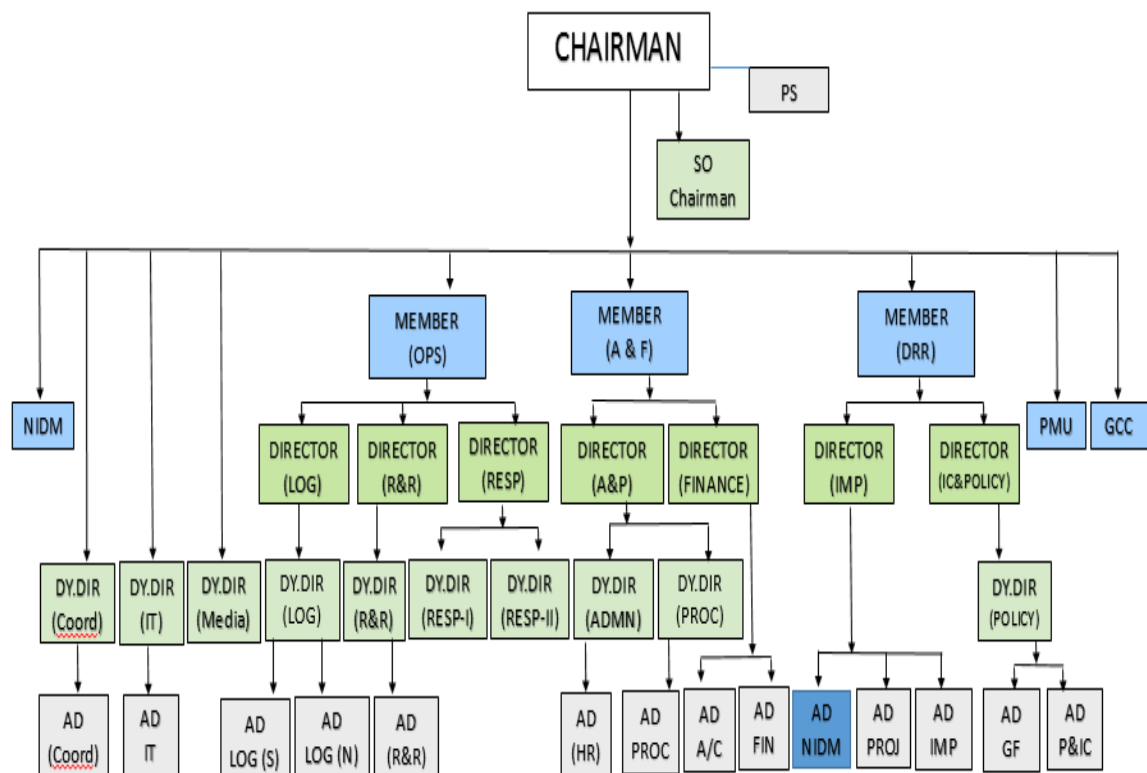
CHAIRMAN

PS

SO Chairman

NIDM

MEMBER (OPS)

MEMBER (A & F)

MEMBER (DRR)

PMU

GCC

DIRECTOR (LOG)

DIRECTOR (R&R)

DIRECTOR (RESP)

DIRECTOR (A&P)

DIRECTOR (FINANCE)

DIRECTOR (IMP)

DIRECTOR (IC&POLICY)

DY.DIR (Coord)

DY.DIR (IT)

DY.DIR (Media)

DY.DIR (LOG)

DY.DIR (R&R)

DY.DIR (RESP-I)

DY.DIR (RESP-II)

DY.DIR (ADMN)

DY.DIR (PROC)

DY.DIR (POLICY)

AD (Coord)

AD IT

AD LOG (S)

AD LOG (N)

AD (R&R)

AD (HR)

AD PROC

AD A/C

AD FIN

AD NIDM

AD PROJ

AD IMP

AD GF

AD P&IC